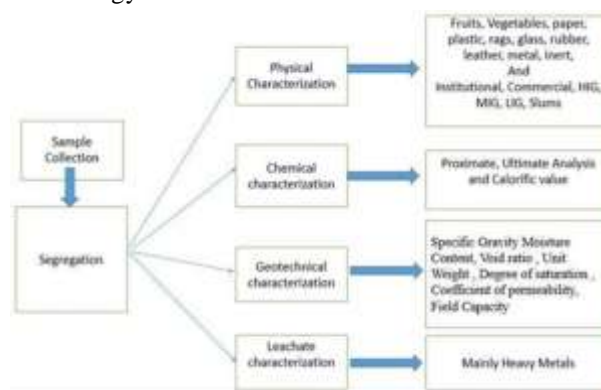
Sample Collection

Segregation

Physical Characterization

Fruits, Vegetables, paper, plastic, rags, glass, rubber, leather, metal, inert, And Institutional, Commercial, HIG, MIG, LIG, Slums

Chemical characterization

Proximate, Ultimate Analysis and Calorific value

Geotechnical characterization

Specific Gravity Moisture Content, Void ratio , Unit Weight , Degree of saturation , Coefficient of permeability, Field Capacity

Leachate characterization

Mainly Heavy Metals